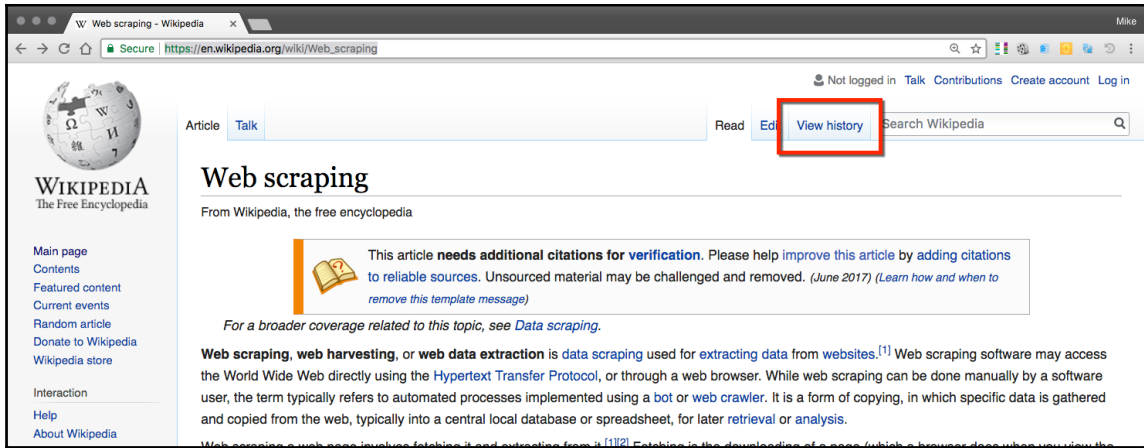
Web scraping - Wikipedia

Mike

Secure | https://en.wikipedia.org/wiki/Web_scraping

Not logged in Talk Contributions Create account Log in

Article Talk

Read Edi View history Search Wikipedia

WIKIPEDIA
The Free Encyclopedia

Main page
Contents
Featured content
Current events
Random article
Donate to Wikipedia
Wikipedia store

Interaction

Help
About Wikipedia

Web scraping

From Wikipedia, the free encyclopedia

This article needs additional citations for verification. Please help improve this article by adding citations to reliable sources. Unsourced material may be challenged and removed. (June 2017) (Learn how and when to remove this template message)

For a broader coverage related to this topic, see Data scraping.

Web scraping, web harvesting, or web data extraction is data scraping used for extracting data from websites.[1] Web scraping software may access the World Wide Web directly using the Hypertext Transfer Protocol, or through a web browser. While web scraping can be done manually by a software user, the term typically refers to automated processes implemented using a bot or web crawler. It is a form of copying, in which specific data is gathered and copied from the web, typically into a central local database or spreadsheet, for later retrieval or analysis.

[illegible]